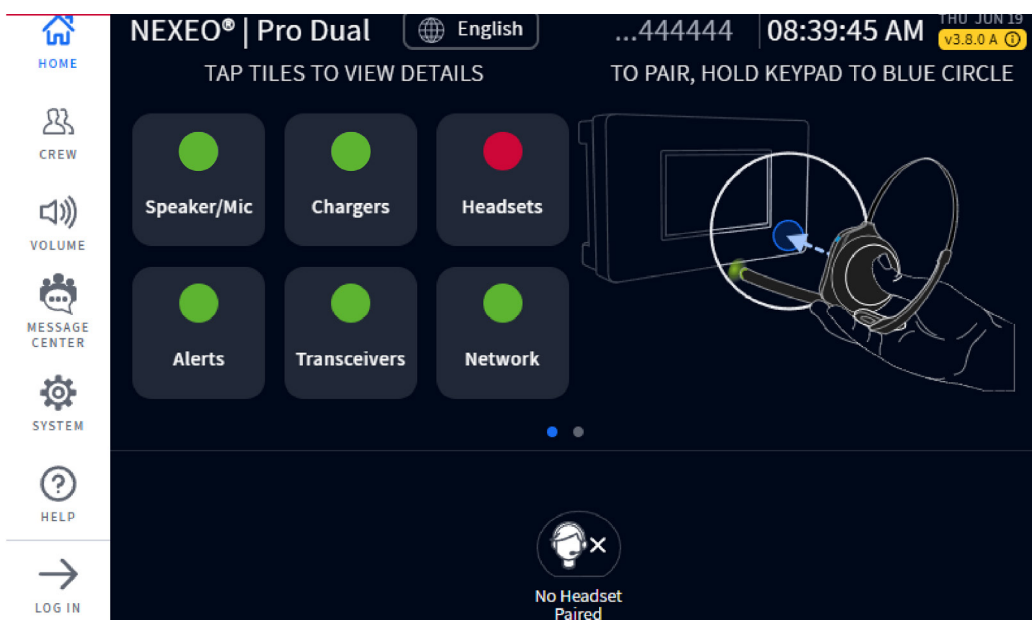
HOME
CREW
VOLUME
MESSAGE CENTER
SYSTEM
HELP
LOG IN

NEXEO® | Pro Dual
English
...444444
08:39:45 AM
THU JUN 19
v3.8.0 A

TAP TILES TO VIEW DETAILS
TO PAIR, HOLD KEYPAD TO BLUE CIRCLE

Speaker/Mic
Chargers
Headsets
Alerts
Transceivers
Network

No Headset Paired